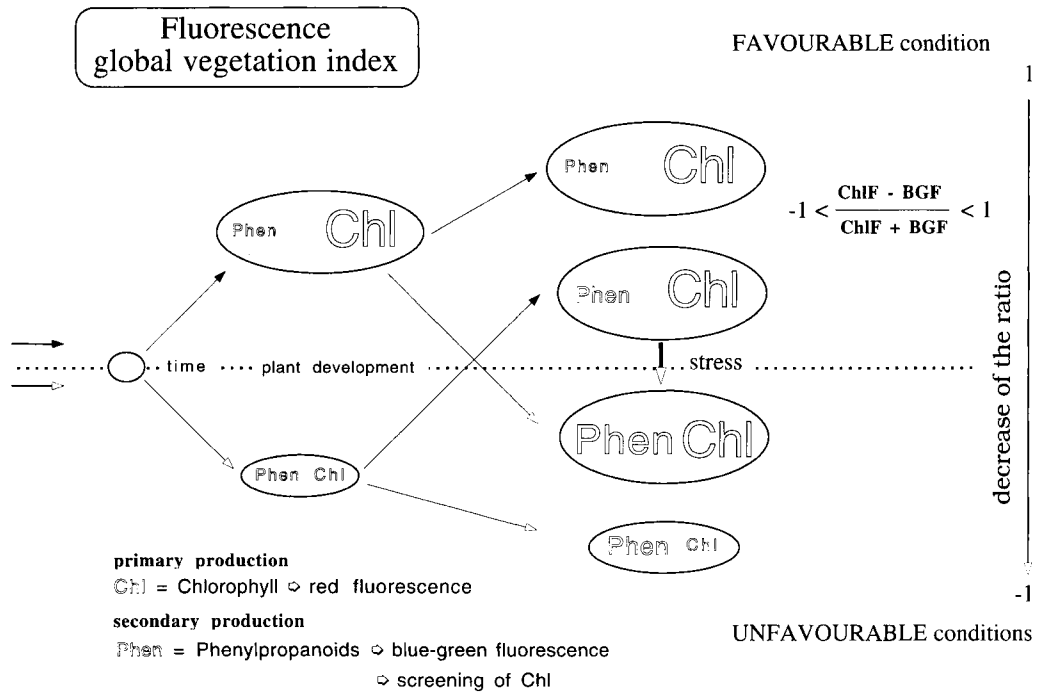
Fluorescence global vegetation index

FAVOURABLE condition

1

Phen Chl

Phen Chl

$-1 < \frac{ChlF - BGF}{ChlF + BGF} < 1$

Phen Chl

time plant development stress

decrease of the ratio

Phen Chl

Phen Chl

Phen Chl

primary production

Chl = Chlorophyll ⇨ red fluorescence

secondary production

Phen = Phenylpropanoids ⇨ blue-green fluorescence

⇨ screening of Chl

-1

UNFAVOURABLE conditions